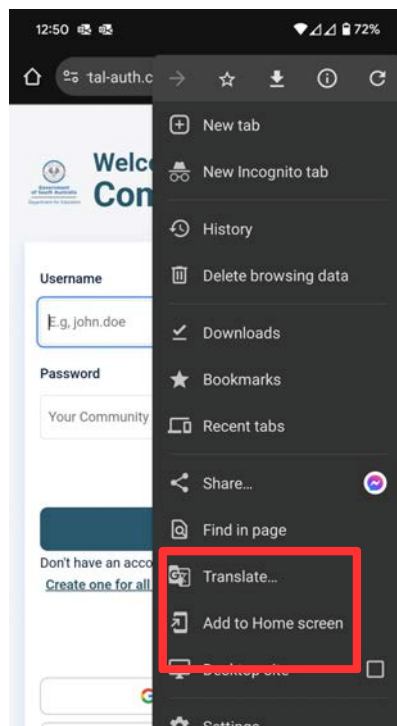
12:50

72%

tal-auth.c

Welc
Con

Government of South Australia
Department for Education

Username

E.g, john.doe

Password

Your Community

Don't have an acco
Create one for all

New tab

New Incognito tab

History

Delete browsing data

Downloads

Bookmarks

Recent tabs

Share...

Find in page

Translate...

Add to Home screen

Desktop site

Settings